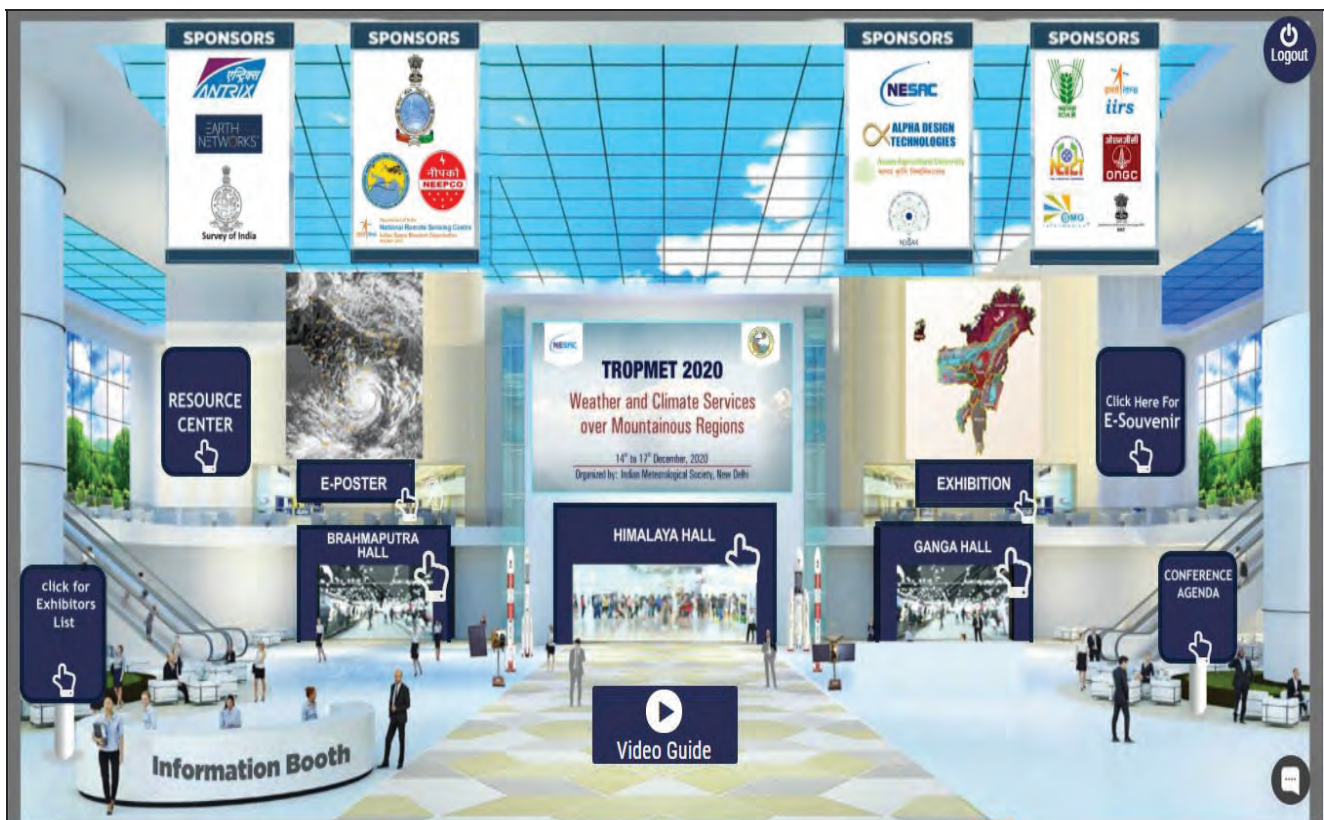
SPONSORS

एन्ट्रिक्स ANTRIX

EARTH NETWORKS

Survey of India

SPONSORS

नीपको NEEPCO

Department of Space
National Remote Sensing Centre
Indian Space Research Organisation

SPONSORS

NESAC

ALPHA DESIGN TECHNOLOGIES

Assam Agricultural University

NIDAR

SPONSORS

iirs

ओएनजीसी ONGC

OMG

Logout

RESOURCE CENTER

E-POSTER

NESAC

TROPMET 2020
Weather and Climate Services over Mountainous Regions

$14^{th}$ to $17^{th}$ December, 2020
Organized by: Indian Meteorological Society, New Delhi

EXHIBITION

Click Here For E-Souvenir

BRAHMAPUTRA HALL

HIMALAYA HALL

GANGA HALL

click for Exhibitors List

CONFERENCE AGENDA

Video Guide

Information Booth